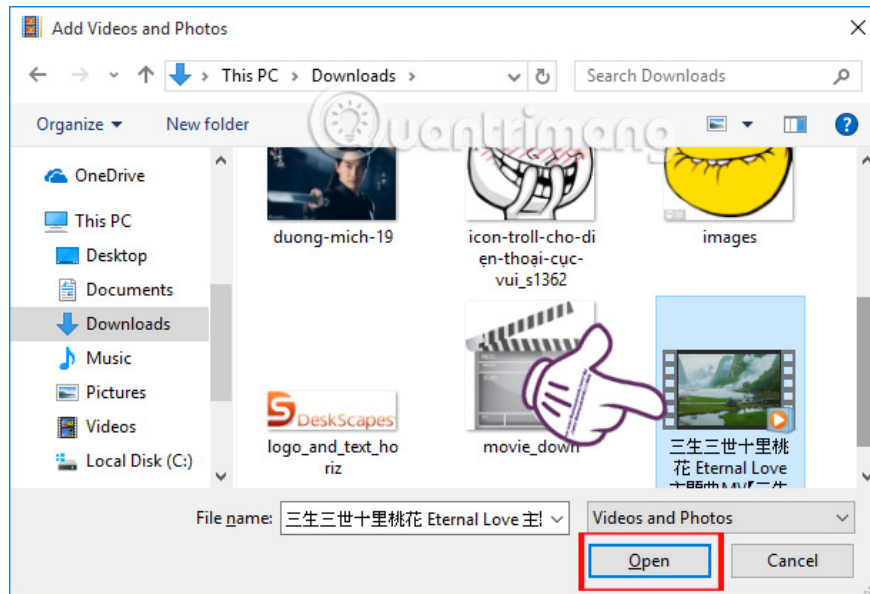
Add Videos and Photos

This PC › Downloads ›

Search Downloads

Organize ▾ New folder

OneDrive
This PC
Desktop
Documents
Downloads
Music
Pictures
Videos
Local Disk (C:)

duong-mich-19
icon-troll-cho-điện-thoại-cục-vui_s1362
images
DeskScapes
logo_and_text_horiz
movie_down
三生三世十里桃花 Eternal Love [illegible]

uantrimang

File name: 三生三世十里桃花 Eternal Love 主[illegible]
Videos and Photos
Open
Cancel